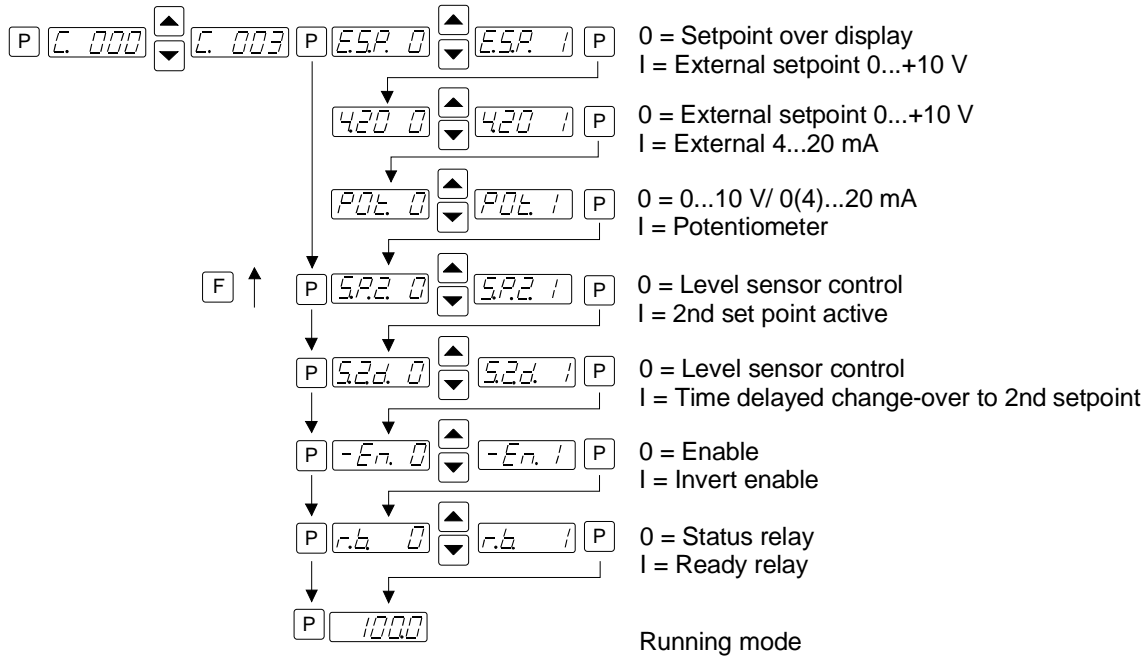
P C. 000 C. 003 P E.S.P. 0 E.S.P. 1 P
0 = Setpoint over display
I = External setpoint 0...+10 V

4.20 0 4.20 1 P
0 = External setpoint 0...+10 V
I = External 4...20 mA

P.O.t. 0 P.O.t. 1 P
0 = 0...10 V/ 0(4)...20 mA
I = Potentiometer

F P S.P.2. 0 S.P.2. 1 P
0 = Level sensor control
I = 2nd set point active

P S.2.d. 0 S.2.d. 1 P
0 = Level sensor control
I = Time delayed change-over to 2nd setpoint

P -E.n. 0 -E.n. 1 P
0 = Enable
I = Invert enable

P r.b. 0 r.b. 1 P
0 = Status relay
I = Ready relay

P 100.0
Running mode